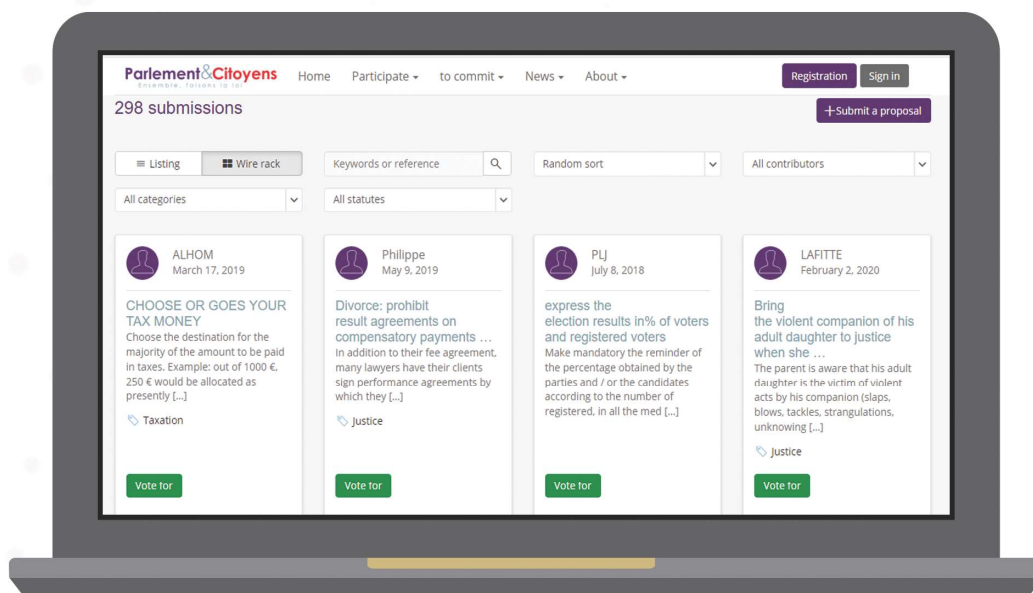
Parlement&Citoyens
Ensemble, faisons la loi

Home Participate ▾ to commit ▾ News ▾ About ▾

Registration Sign in

298 submissions

+Submit a proposal

Listing Wire rack

Keywords or reference

Random sort

All contributors

All categories

All statutes

ALHOM
March 17, 2019

CHOOSE OR GOES YOUR TAX MONEY

Choose the destination for the majority of the amount to be paid in taxes. Example: out of 1000 €, 250 € would be allocated as presently [...]

Taxation

Vote for

Philippe
May 9, 2019

Divorce: prohibit result agreements on compensatory payments ...

In addition to their fee agreement, many lawyers have their clients sign performance agreements by which they [...]

Justice

Vote for

PLJ
July 8, 2018

express the election results in% of voters and registered voters

Make mandatory the reminder of the percentage obtained by the parties and / or the candidates according to the number of registered, in all the med [...]

Vote for

LAFITTE
February 2, 2020

Bring the violent companion of his adult daughter to justice when she ...

The parent is aware that his adult daughter is the victim of violent acts by his companion (slaps, blows, tackles, strangulations, unknowing [...]

Justice

Vote for